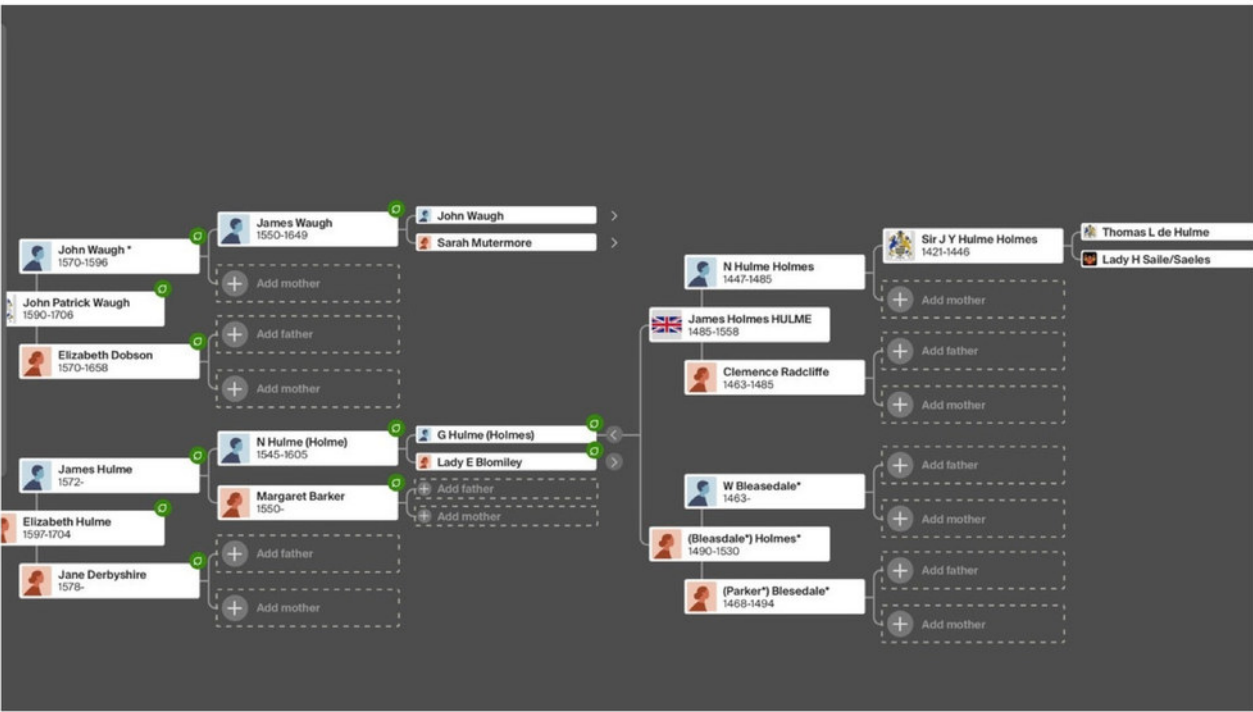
James Waugh
1550-1649

John Waugh

Sarah Mutermore

John Waugh *
1570-1596

Add mother

John Patrick Waugh
1590-1706

Add father

Elizabeth Dobson
1570-1658

Add mother

N Hulme (Holme)
1545-1605

G Hulme (Holmes)

Lady E Blomiley

James Hulme
1572-

Margaret Barker
1550-

Add father

Add mother

Elizabeth Hulme
1597-1704

Add father

Jane Derbyshire
1578-

Add mother

N Hulme Holmes
1447-1485

Sir J Y Hulme Holmes
1421-1446

Thomas L de Hulme

Lady H Saile/Saeles

Add mother

James Holmes HULME
1485-1558

Add father

Clemence Radcliffe
1463-1485

Add mother

Add father

W Bleasedale*
1463-

Add mother

(Bleasdale*) Holmes*
1490-1530

Add father

(Parker*) Blesedale*
1468-1494

Add mother